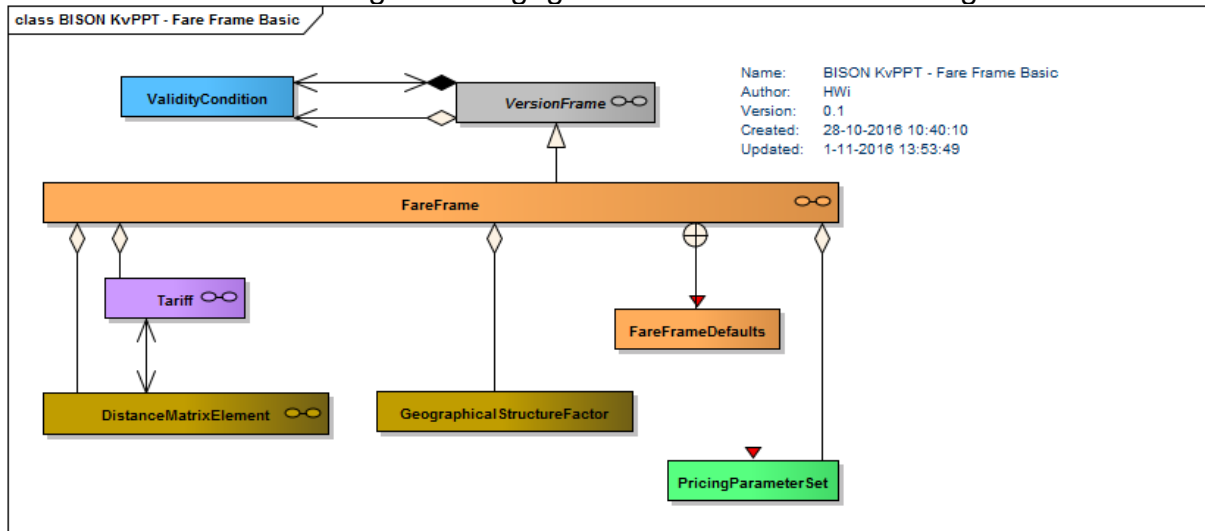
class BISON KvPPT - Fare Frame Basic

ValidityCondition

VersionFrame

Name: BISON KvPPT - Fare Frame Basic
Author: HWi
Version: 0.1
Created: 28-10-2016 10:40:10
Updated: 1-11-2016 13:53:49

FareFrame

Tariff

FareFrameDefaults

DistanceMatrixElement

GeographicalStructureFactor

PricingParameterSet